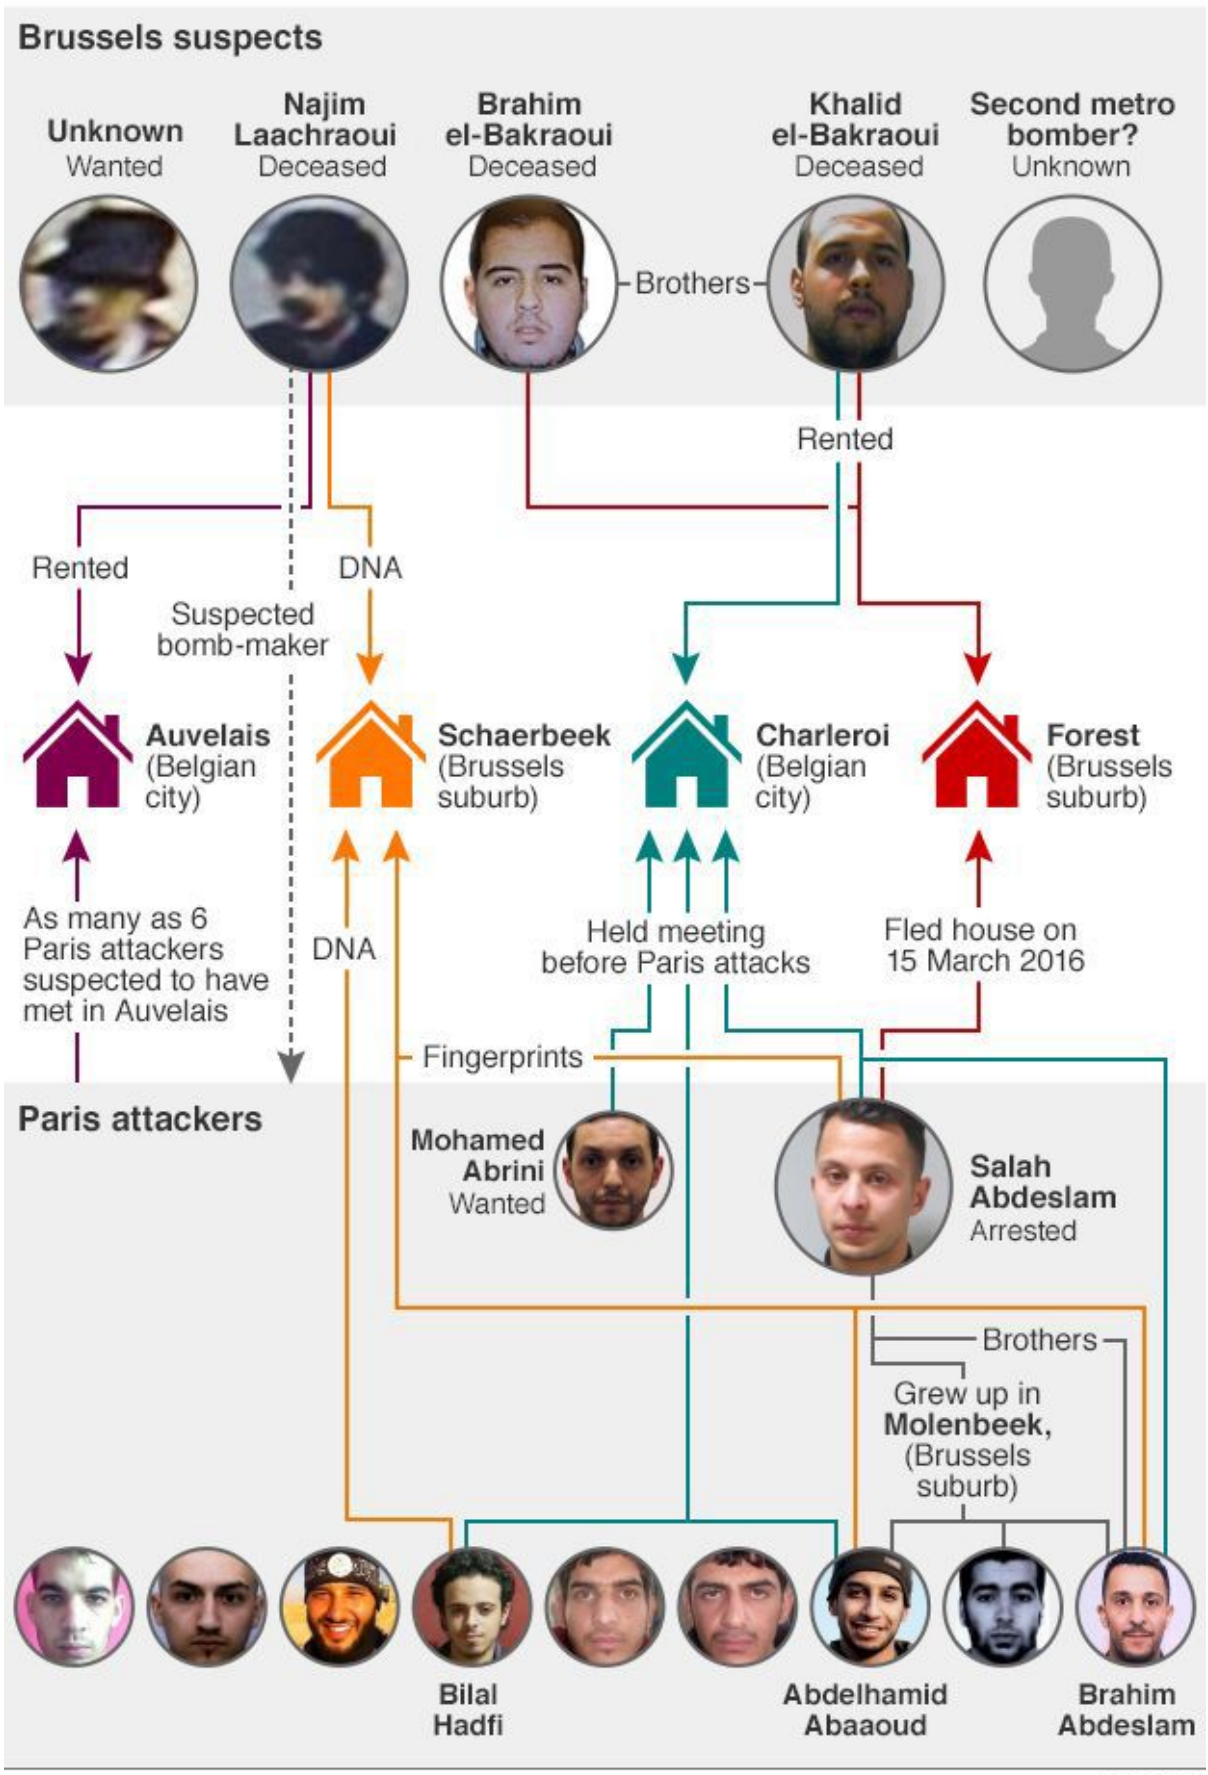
Brussels suspects

Unknown
Wanted

Najim Laachraoui
Deceased

Brahim el-Bakraoui
Deceased

Brothers

Khalid el-Bakraoui
Deceased

Second metro bomber?
Unknown

Rented

Rented

DNA

Suspected bomb-maker

Auvelais (Belgian city)

Schaerbeek (Brussels suburb)

Charleroi (Belgian city)

Forest (Brussels suburb)

As many as 6 Paris attackers suspected to have met in Auvelais

DNA

Held meeting before Paris attacks

Fled house on 15 March 2016

Fingerprints

Paris attackers

Mohamed Abrini
Wanted

Salah Abdeslam
Arrested

Brothers

Grew up in Molenbeek, (Brussels suburb)

Bilal Hadfi

Abdelhamid Abaaoud

Brahim Abdeslam